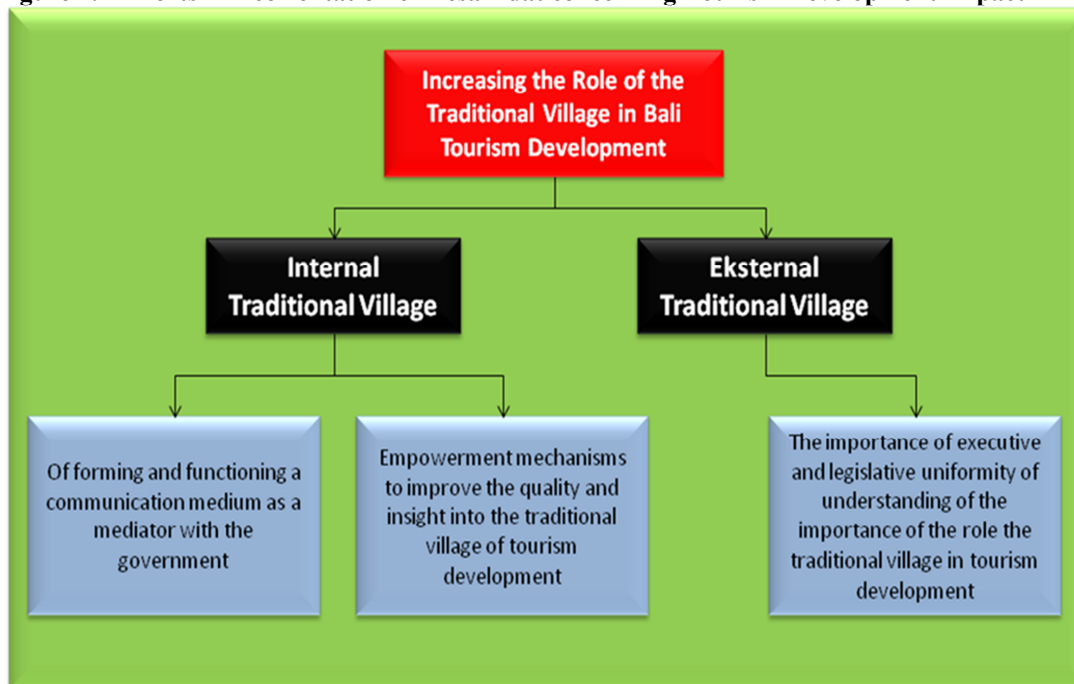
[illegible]

Increasing the Role of the Traditional Village in Bali Tourism Development

Internal Traditional Village

Eksternal Traditional Village

Of forming and functioning a communication medium as a mediator with the government

Empowerment mechanisms to improve the quality and insight into the traditional village of tourism development

The importance of executive and legislative uniformity of understanding of the importance of the role the traditional village in tourism development